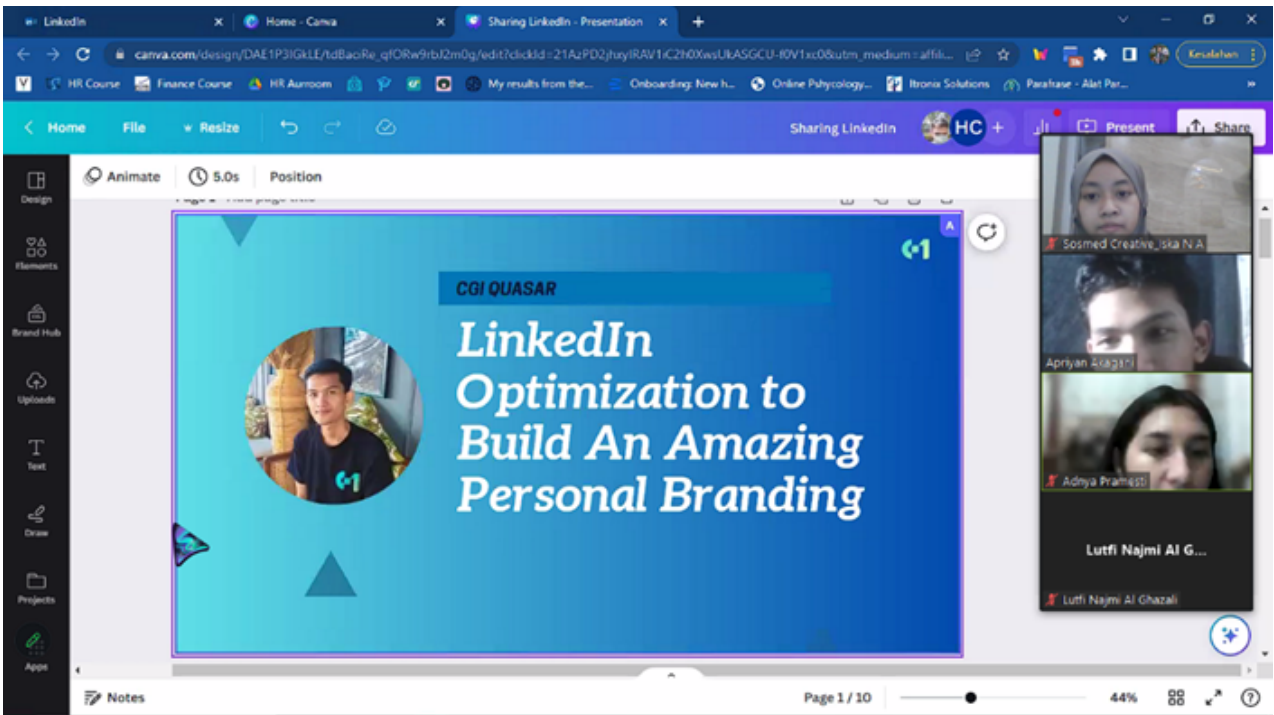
LinkedIn
Home - Canva
Sharing LinkedIn - Presentation
canva.com/design/DAE1P3IGkLE/tdBaciRe_qfORw9rbJ2m0g/edit?clickId=21AzPD2jhxyIRAV1iC2h0XwsUkASGCU-f0V1xc0&utm_medium=affili...
Kesalahan
HR Course
Finance Course
HR Aurroom
My results from the...
Onboarding: New h...
Online Pshycology...
Itronix Solutions
Parafrase - Alat Par...
Home
File
Resize
Sharing LinkedIn
HC
Present
Share
Animate
5.0s
Position
Design
Elements
Brand Hub
Uploads
Text
Draw
Projects
Apps
CGI QUASAR
LinkedIn Optimization to Build An Amazing Personal Branding
Sosmed Creative_Iska N A
Apriyan Aragani
Adnya Pramesti
Lutfi Najmi Al G...
Lutfi Najmi Al Ghazali
Notes
Page 1 / 10
44%